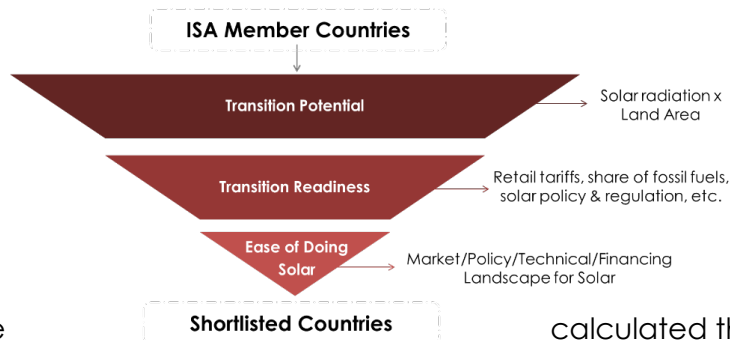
ISA Member Countries

Transition Potential

Solar radiation x Land Area

Transition Readiness

Retail tariffs, share of fossil fuels, solar policy & regulation, etc.

Ease of Doing Solar

Market/Policy/Technical/Financing Landscape for Solar

Shortlisted Countries

e

calculated th